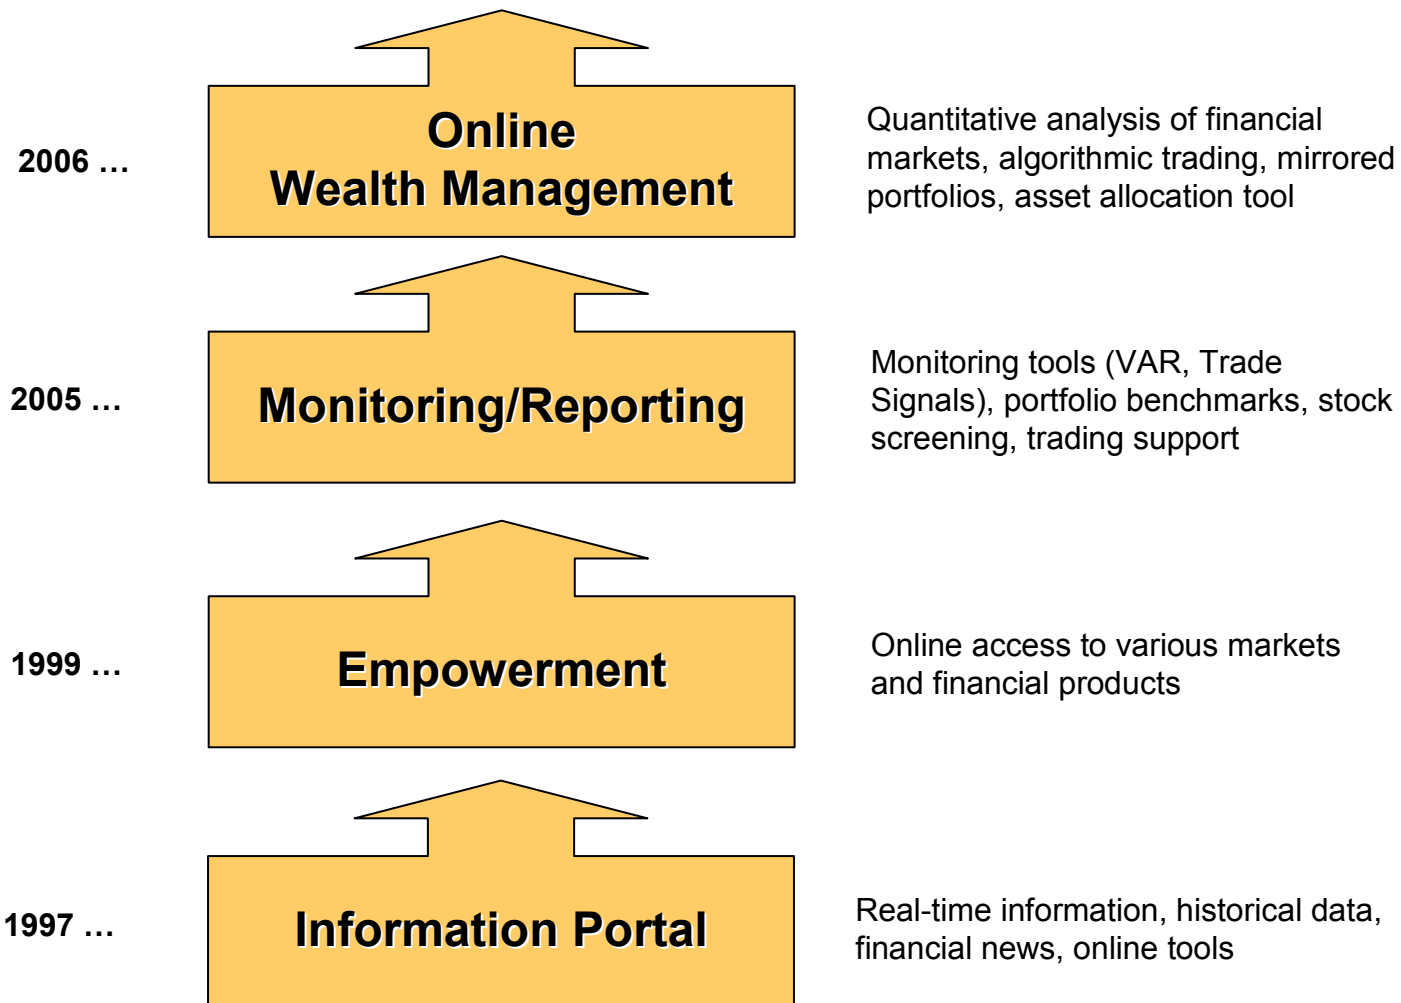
2006 …

Online
Wealth Management

Quantitative analysis of financial markets, algorithmic trading, mirrored portfolios, asset allocation tool

2005 …

Monitoring/Reporting

Monitoring tools (VAR, Trade Signals), portfolio benchmarks, stock screening, trading support

1999 …

Empowerment

Online access to various markets and financial products

1997 …

Information Portal

Real-time information, historical data, financial news, online tools